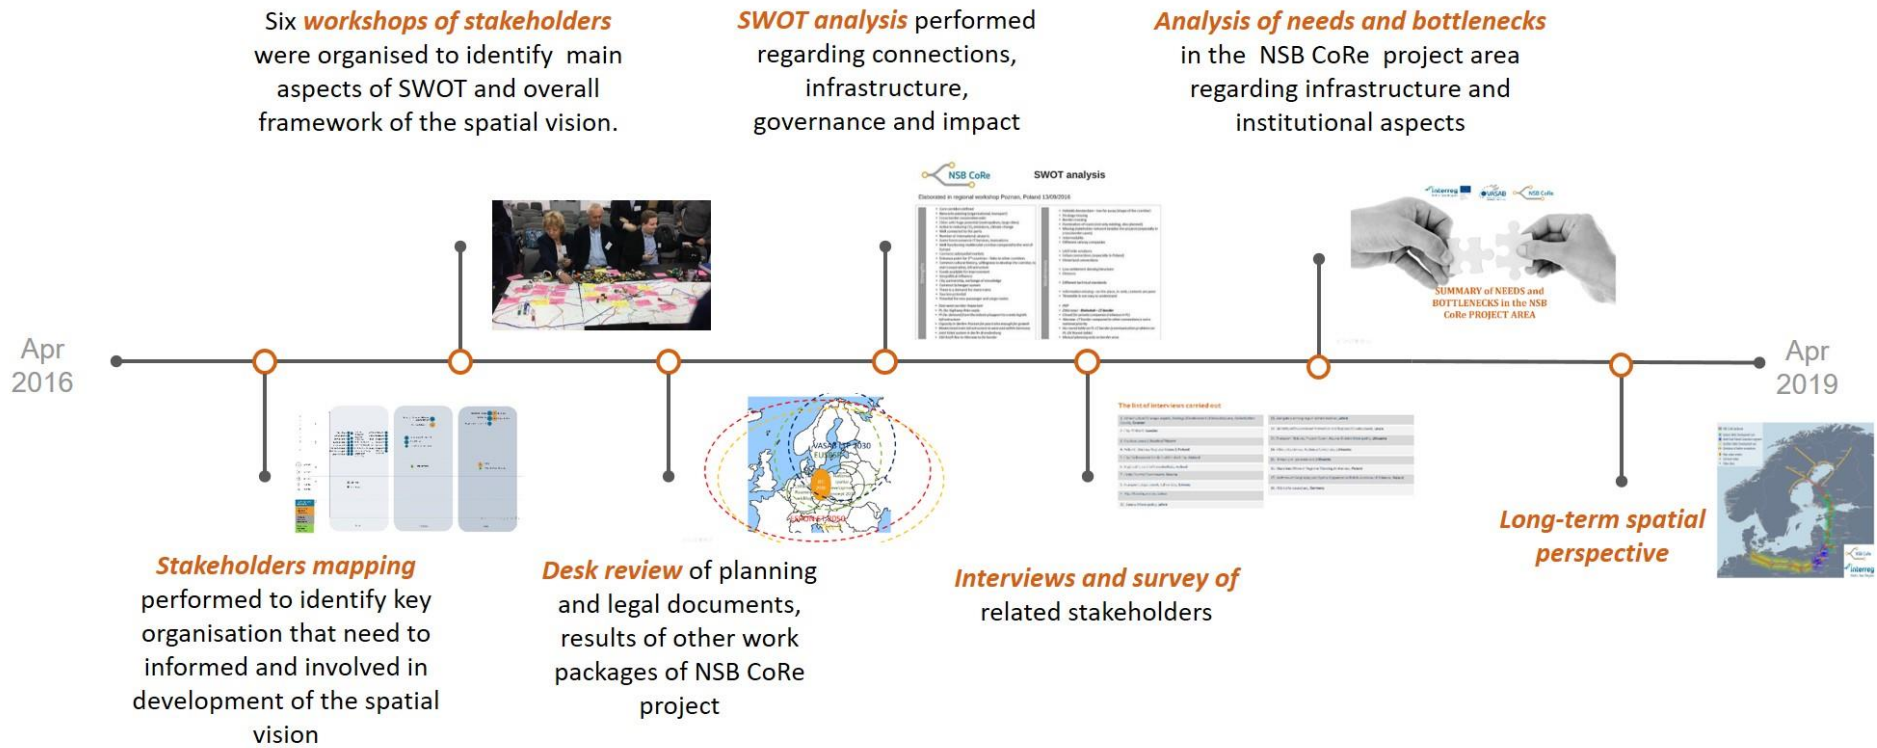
Six ***workshops of stakeholders*** were organised to identify main aspects of SWOT and overall framework of the spatial vision.

***SWOT analysis*** performed regarding connections, infrastructure, governance and impact

***Analysis of needs and bottlenecks*** in the NSB CoRe project area regarding infrastructure and institutional aspects

NSB CoRe

SWOT analysis

Elaborated in regional workshop Poznan, Poland 13/09/2016

SUMMARY of NEEDS and BOTTLENECKS in the NSB CoRe PROJECT AREA

Apr 2016

Apr 2019

VASAB LTP 2030

EUSBSR

EUROPE 2020

The list of interviews carried out

***Stakeholders mapping*** performed to identify key organisation that need to informed and involved in development of the spatial vision

***Desk review*** of planning and legal documents, results of other work packages of NSB CoRe project

***Interviews and survey of*** related stakeholders

***Long-term spatial perspective***